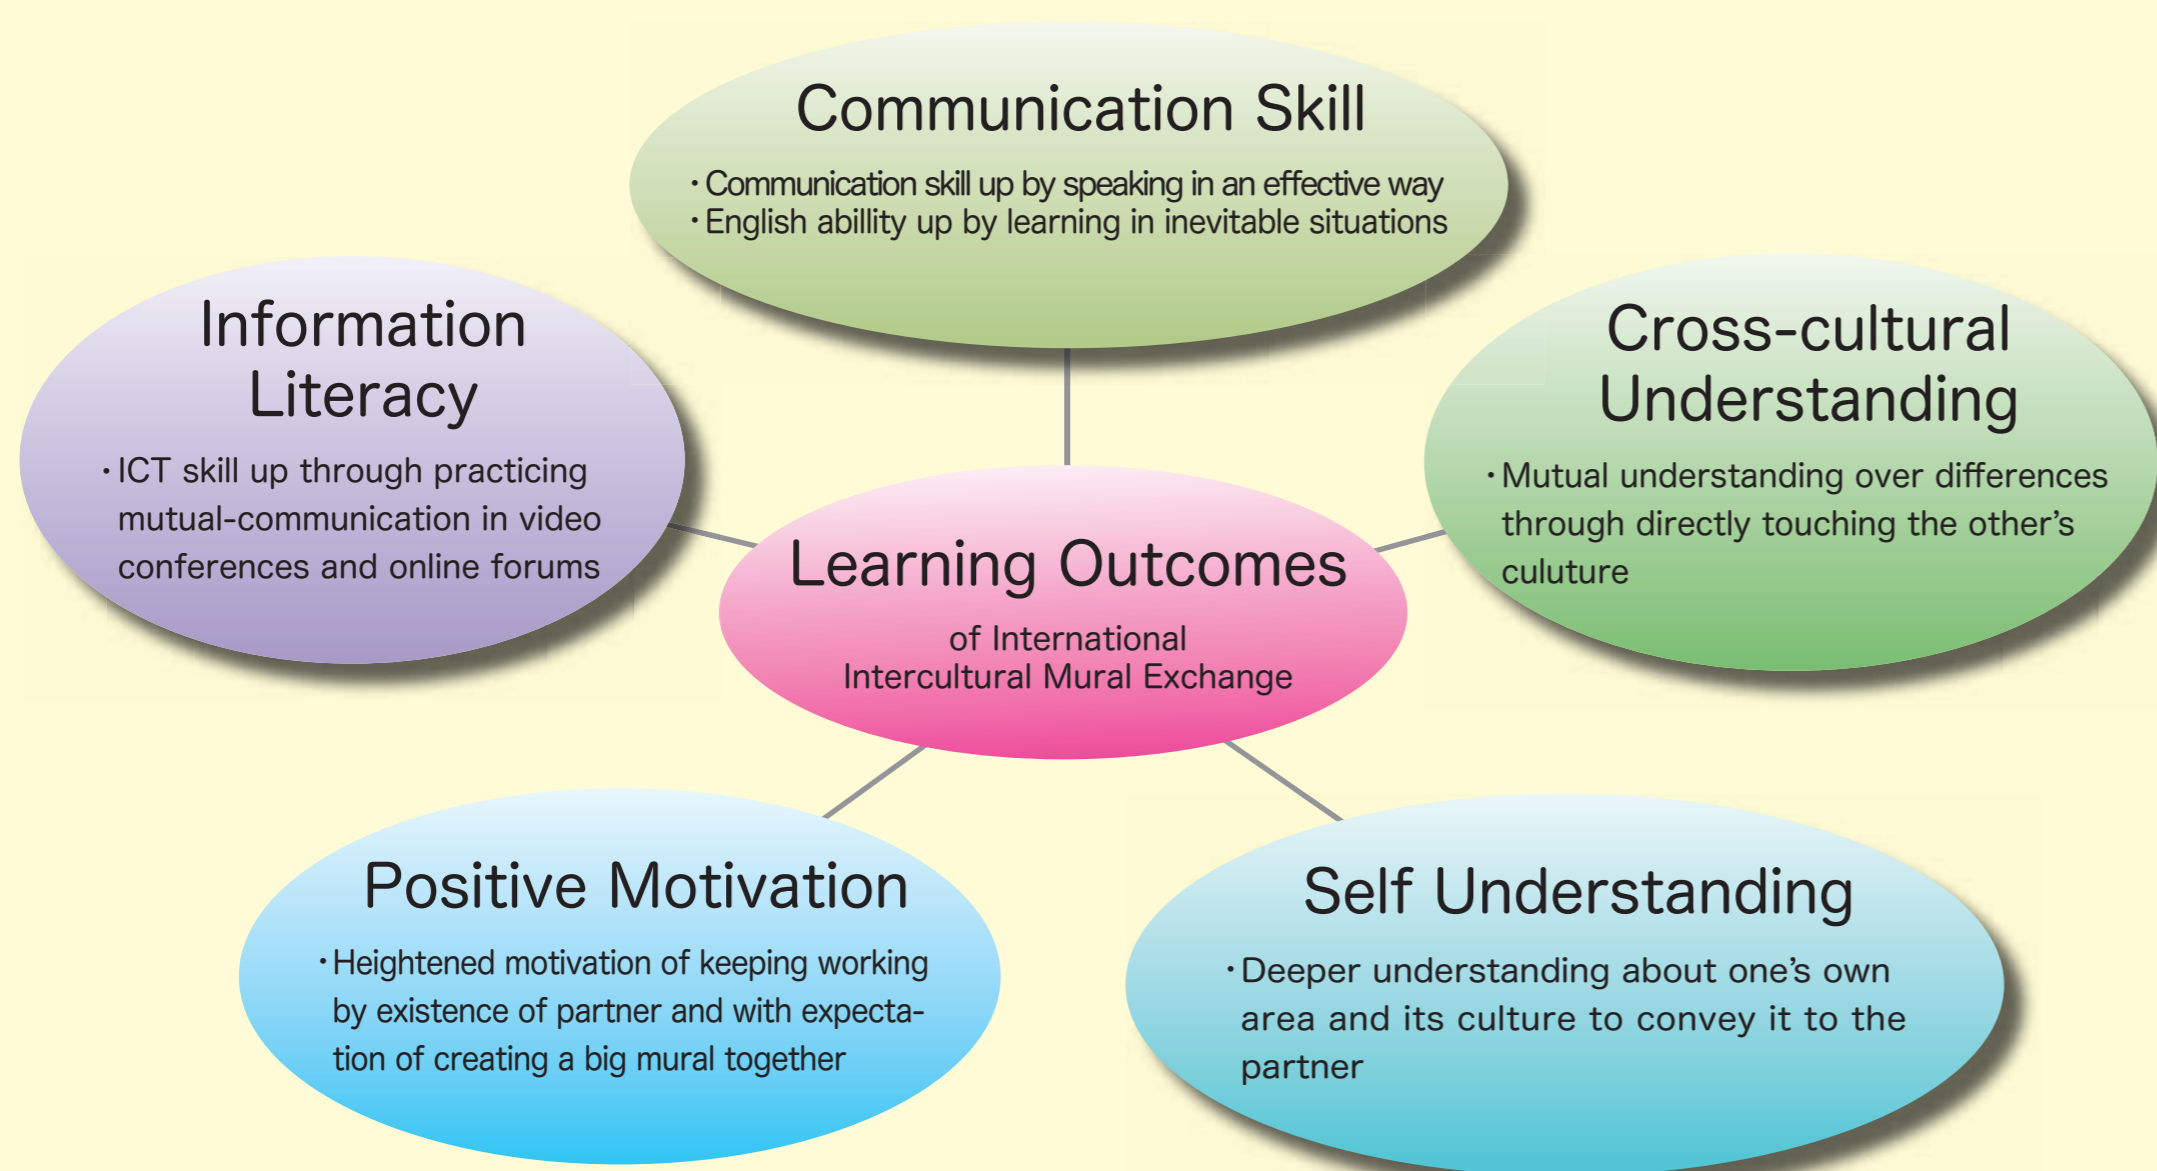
Communication Skill

・Communication skill up by speaking in an effective way
・English abillity up by learning in inevitable situations

Information Literacy

・ICT skill up through practicing mutual-communication in video conferences and online forums

Cross-cultural Understanding

・Mutual understanding over differences through directly touching the other's culuture

Learning Outcomes

of International Intercultural Mural Exchange

Positive Motivation

・Heightened motivation of keeping working by existence of partner and with expectation of creating a big mural together

Self Understanding

・Deeper understanding about one's own area and its culture to convey it to the partner